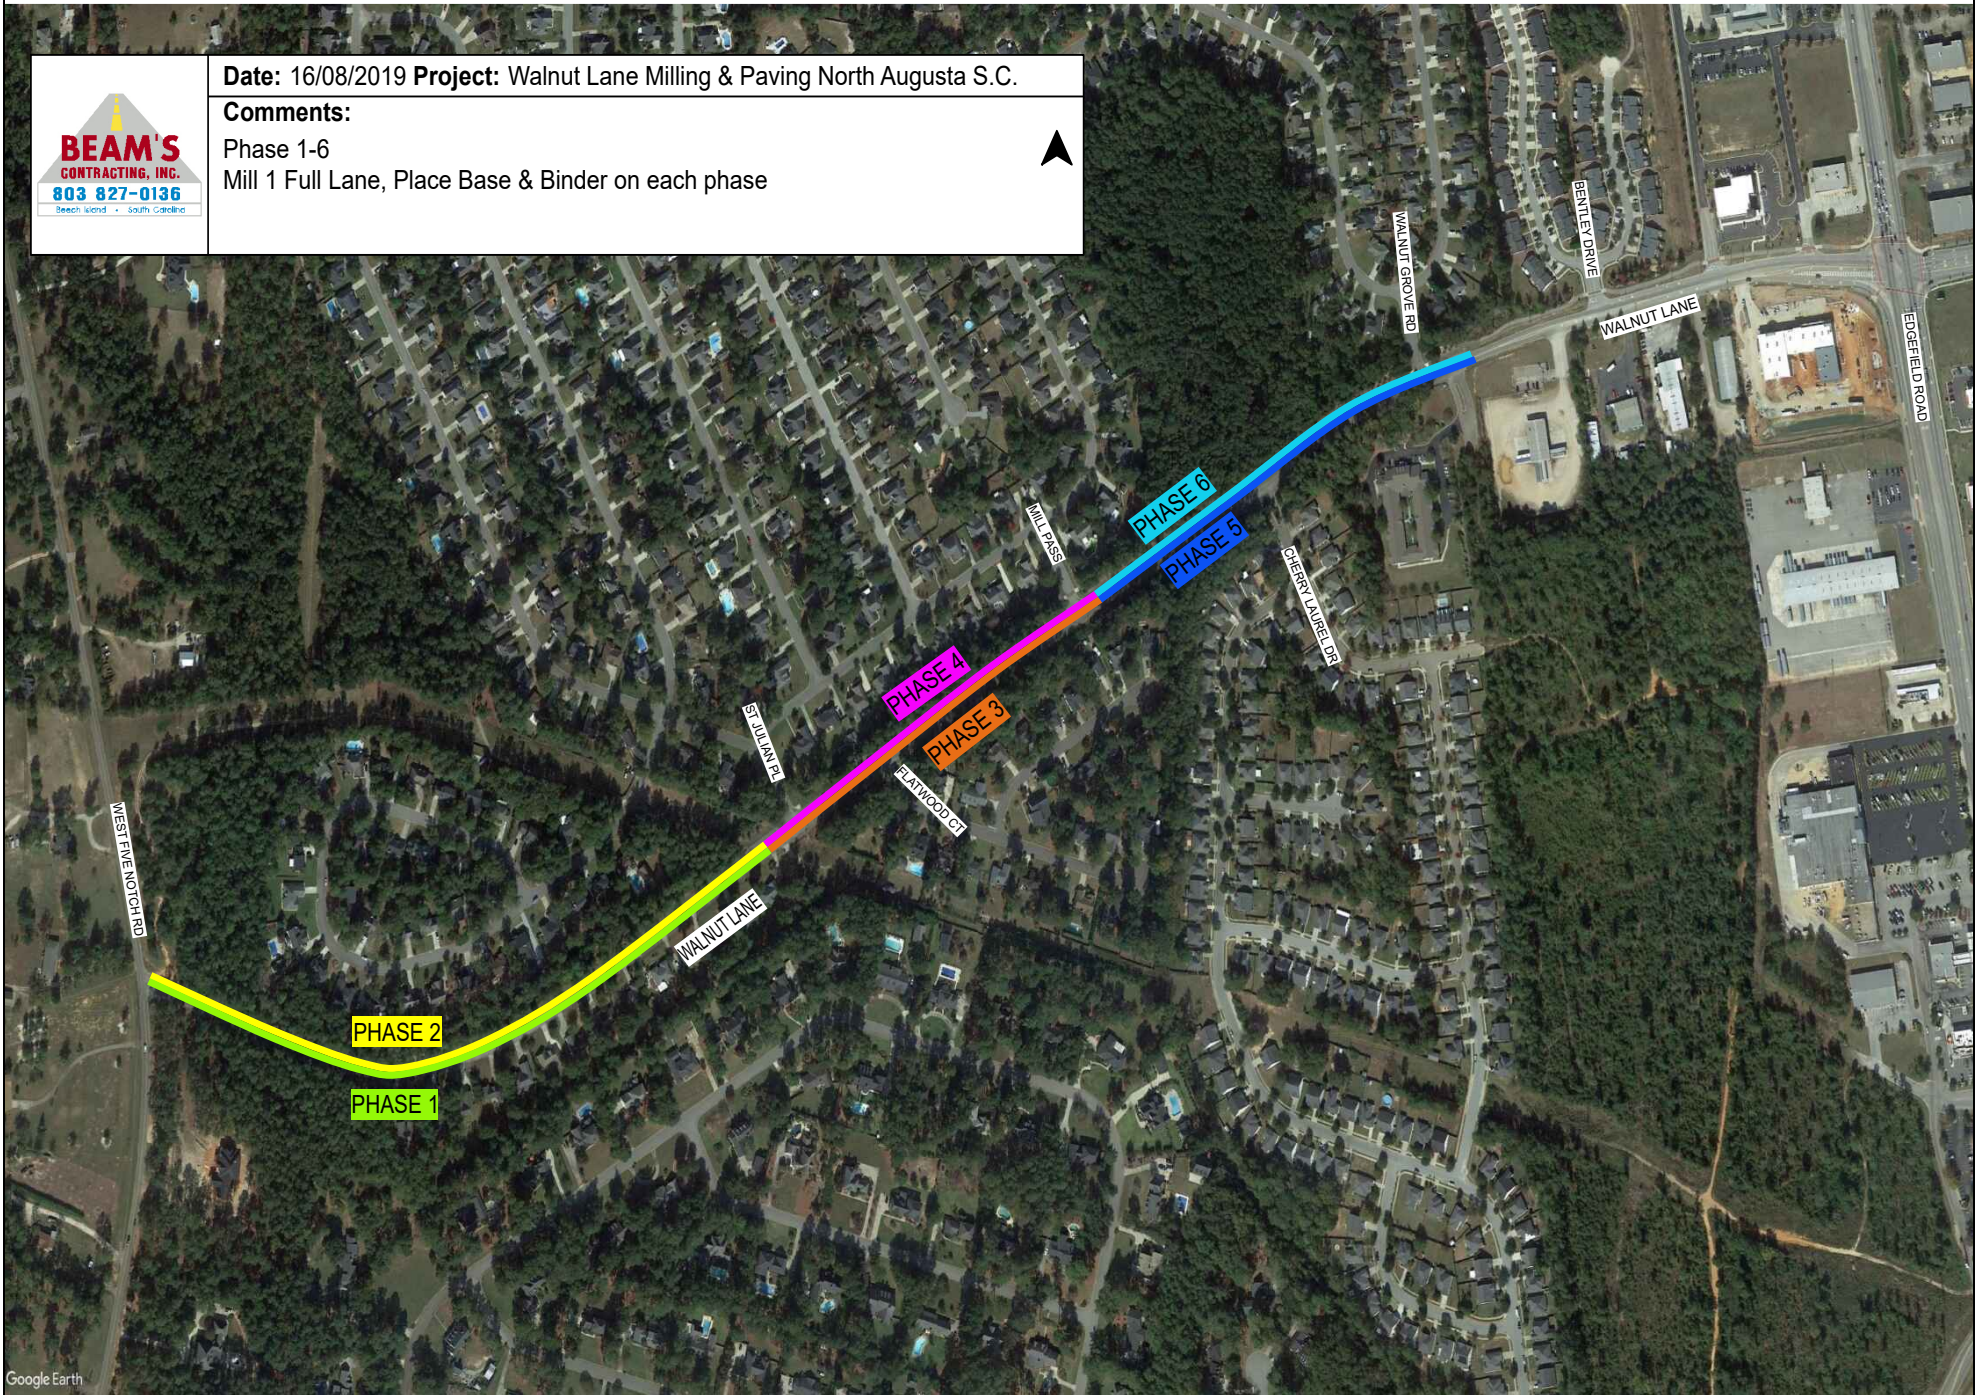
BEAM'S
CONTRACTING, INC.
803 827-0136
Beech Island • South Carolina

**Date:** 16/08/2019 **Project:** Walnut Lane Milling & Paving North Augusta S.C.

**Comments:**
Phase 1-6
Mill 1 Full Lane, Place Base & Binder on each phase

WALNUT GROVE RD
BENTLEY DRIVE
WALNUT LANE
EDGEFIELD ROAD
MILL PASS
PHASE 6
PHASE 5
CHERRY LAUREL DR
PHASE 4
PHASE 3
ST JULIAN PL
FLATWOOD CT
WALNUT LANE
WEST FIVE NOTCH RD
PHASE 2
PHASE 1
Google Earth